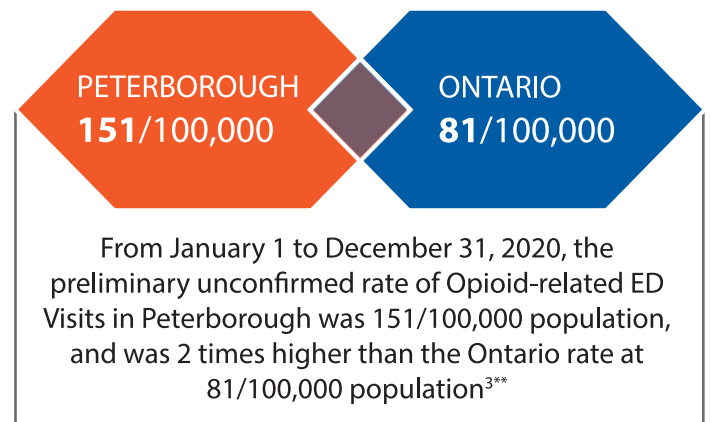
PETERBOROUGH
**151**/100,000

ONTARIO
**81**/100,000

From January 1 to December 31, 2020, the preliminary unconfirmed rate of Opioid-related ED Visits in Peterborough was 151/100,000 population, and was 2 times higher than the Ontario rate at 81/100,000 population$^{3**}$